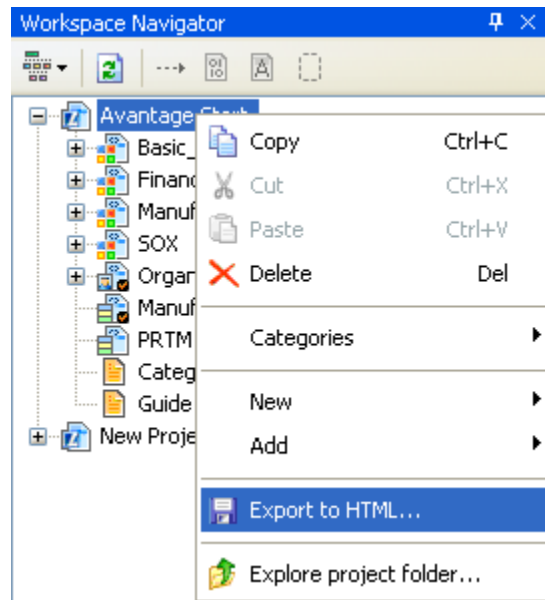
Workspace Navigator

Avantage Start
Basic_
Financ
Manuf
SOX
Organ
Manuf
PRTM
Categ
Guide
New Proje

Copy Ctrl+C
Cut Ctrl+X
Paste Ctrl+V
Delete Del
Categories
New
Add
Export to HTML...
Explore project folder...